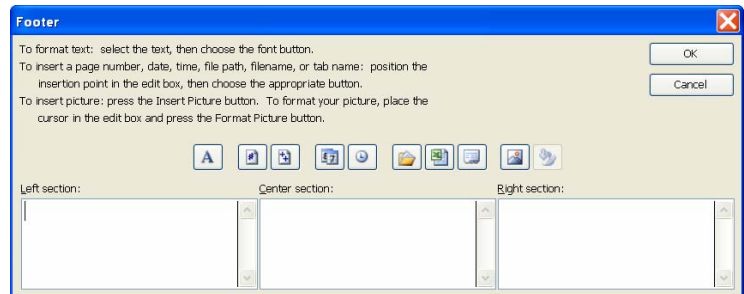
Footer

To format text: select the text, then choose the font button.
To insert a page number, date, time, file path, filename, or tab name: position the insertion point in the edit box, then choose the appropriate button.
To insert picture: press the Insert Picture button. To format your picture, place the cursor in the edit box and press the Format Picture button.

OK

Cancel

A

Left section:

Center section:

Right section: